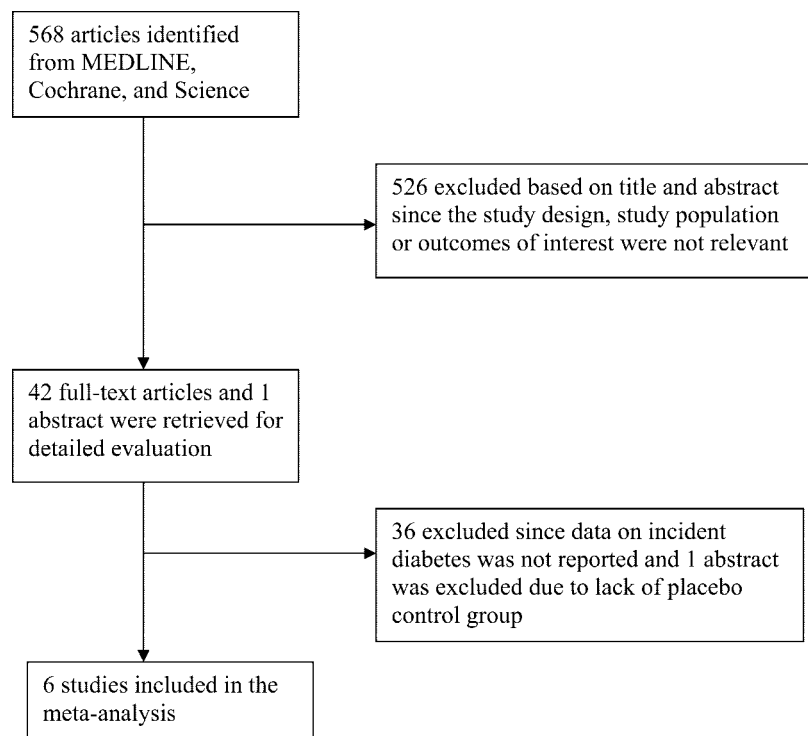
568 articles identified from MEDLINE, Cochrane, and Science

526 excluded based on title and abstract since the study design, study population or outcomes of interest were not relevant

42 full-text articles and 1 abstract were retrieved for detailed evaluation

36 excluded since data on incident diabetes was not reported and 1 abstract was excluded due to lack of placebo control group

6 studies included in the meta-analysis